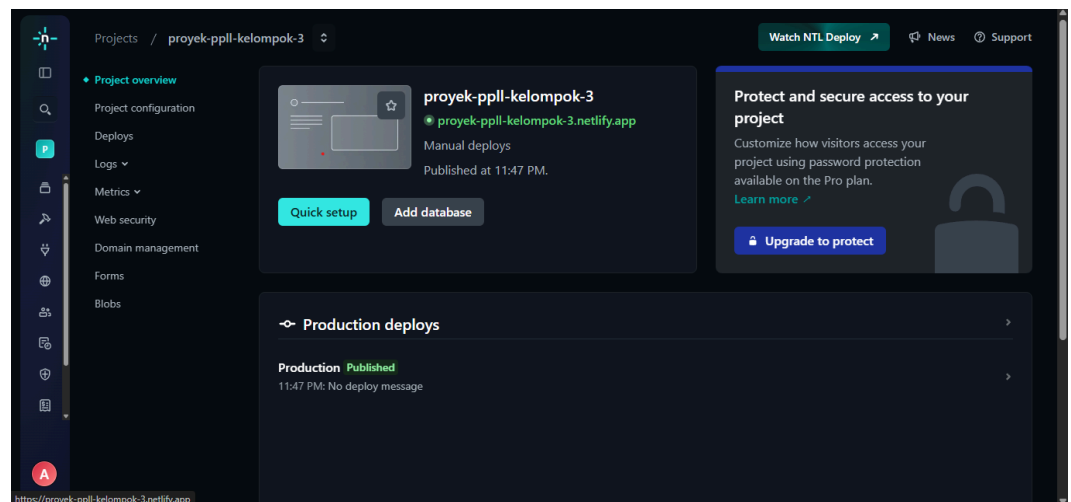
Projects / proyek-ppll-kelompok-3

Watch NTL Deploy ↗ News Support

P

Project overview
Project configuration
Deploys
Logs
Metrics
Web security
Domain management
Forms
Blobs

proyek-ppll-kelompok-3
proyek-ppll-kelompok-3.netlify.app
Manual deploys
Published at 11:47 PM.

Quick setup
Add database

Protect and secure access to your project
Customize how visitors access your project using password protection available on the Pro plan.
Learn more ↗

Upgrade to protect

Production deploys

Production Published
11:47 PM: No deploy message

A

https://proyek-ppll-kelompok-3.netlify.app